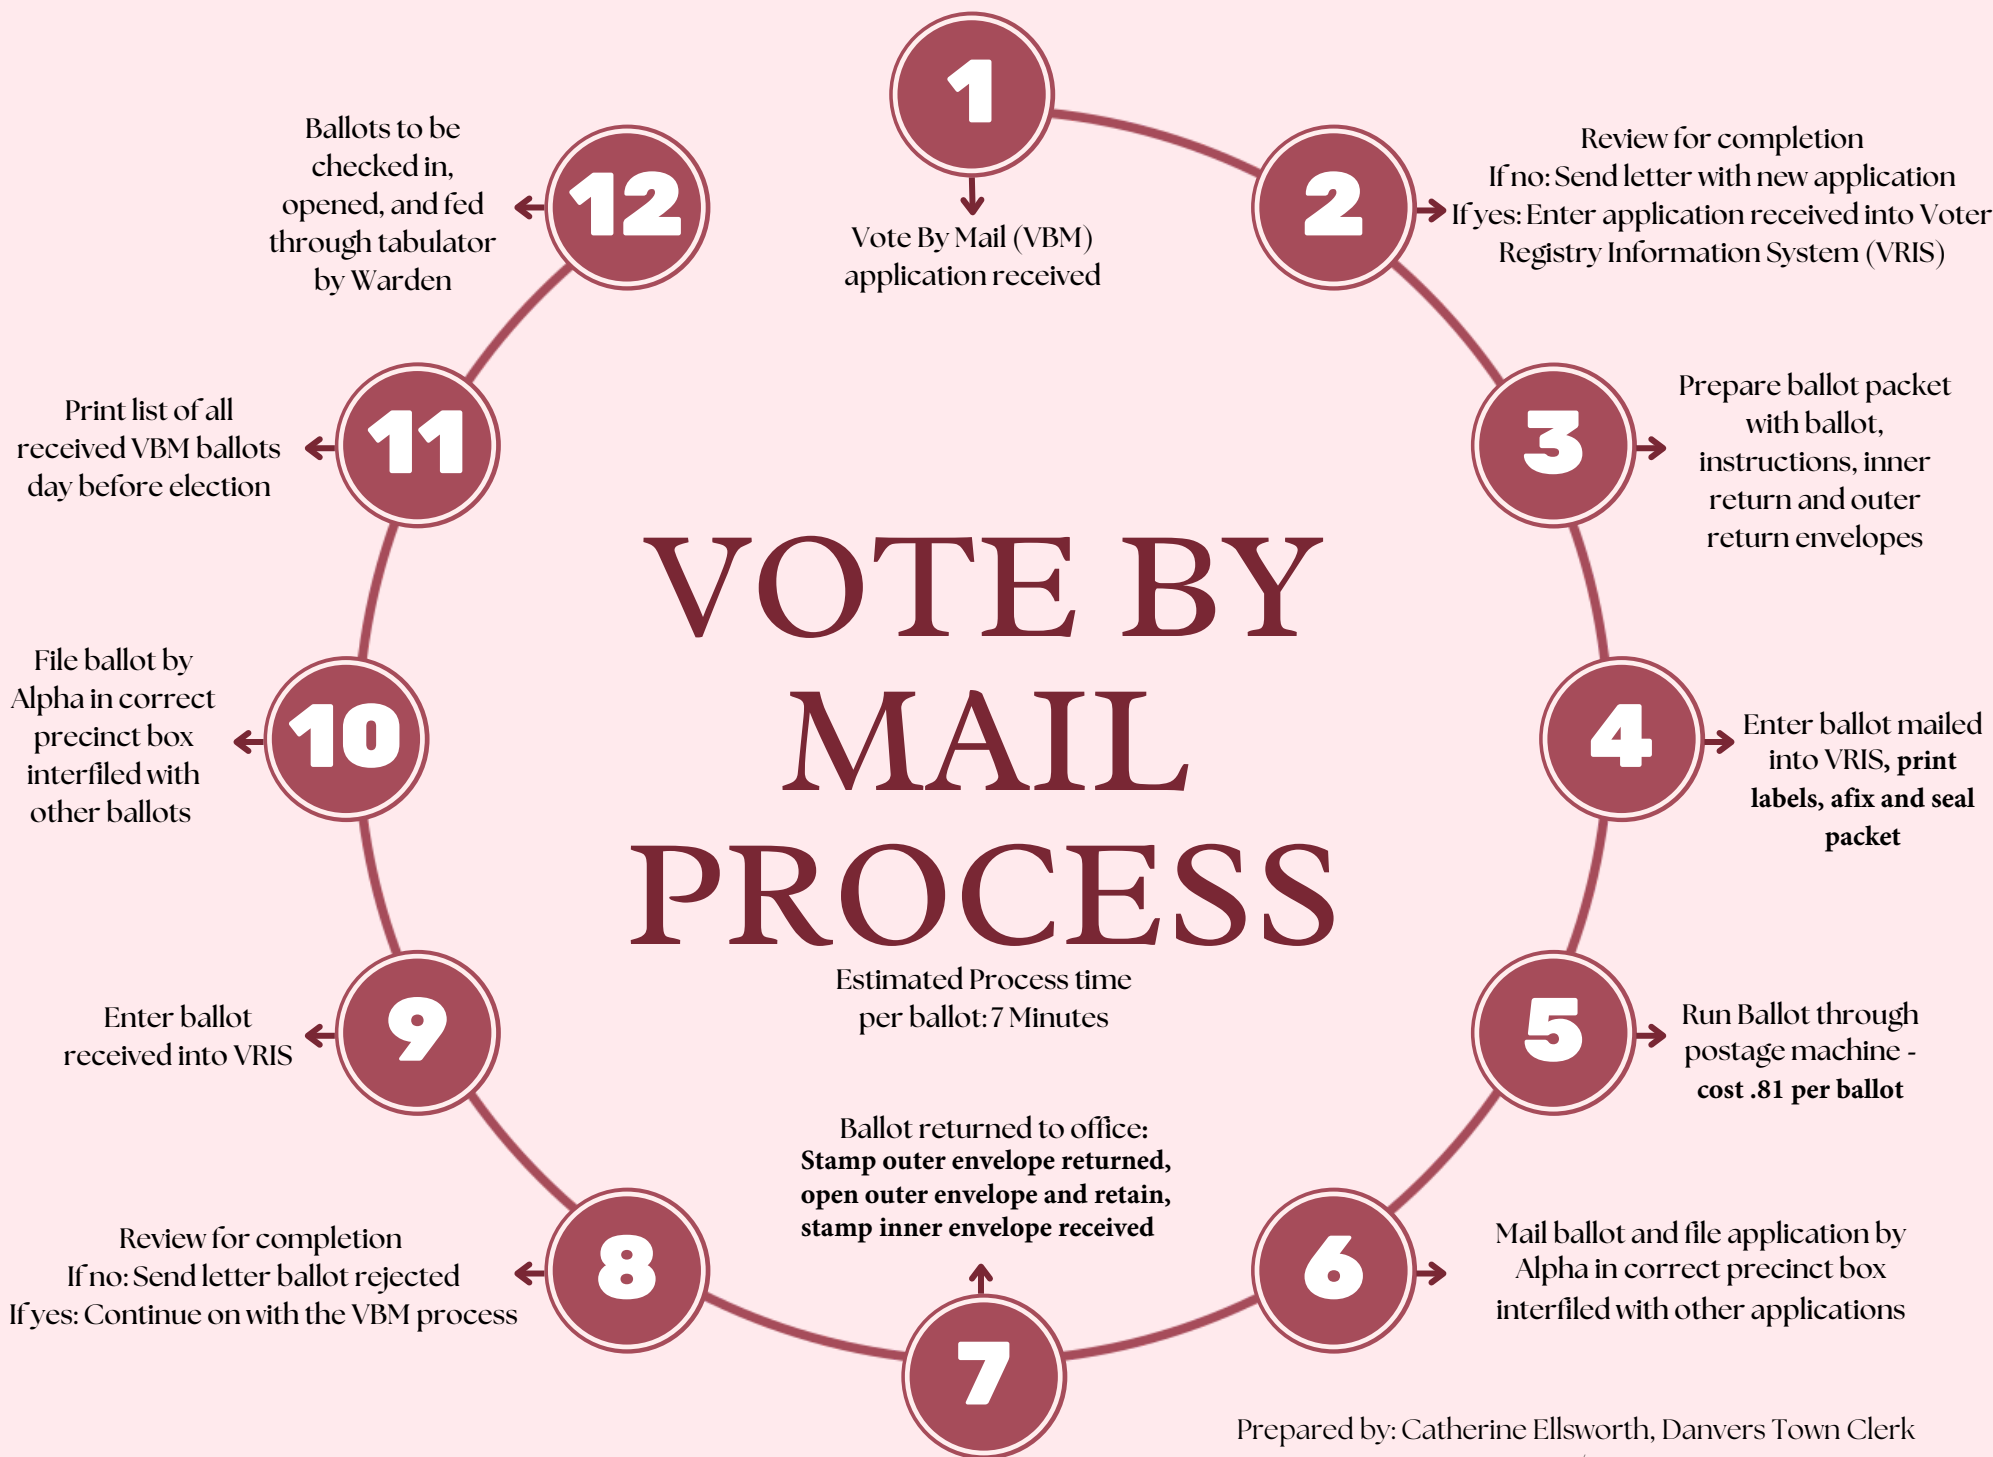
VOTE BY MAIL PROCESS

Estimated Process time per ballot: 7 Minutes

1
Vote By Mail (VBM) application received

2
Review for completion
If no: Send letter with new application
If yes: Enter application received into Voter Registry Information System (VRIS)

3
Prepare ballot packet with ballot, instructions, inner return and outer return envelopes

4
Enter ballot mailed into VRIS, **print labels, afix and seal packet**

5
Run Ballot through postage machine - **cost .81 per ballot**

6
Mail ballot and file application by Alpha in correct precinct box interfiled with other applications

7
Ballot returned to office: **Stamp outer envelope returned, open outer envelope and retain, stamp inner envelope received**

8
Review for completion
If no: Send letter ballot rejected
If yes: Continue on with the VBM process

9
Enter ballot received into VRIS

10
File ballot by Alpha in correct precinct box interfiled with other ballots

11
Print list of all received VBM ballots day before election

12
Ballots to be checked in, opened, and fed through tabulator by Warden

Prepared by: Catherine Ellsworth, Danvers Town Clerk